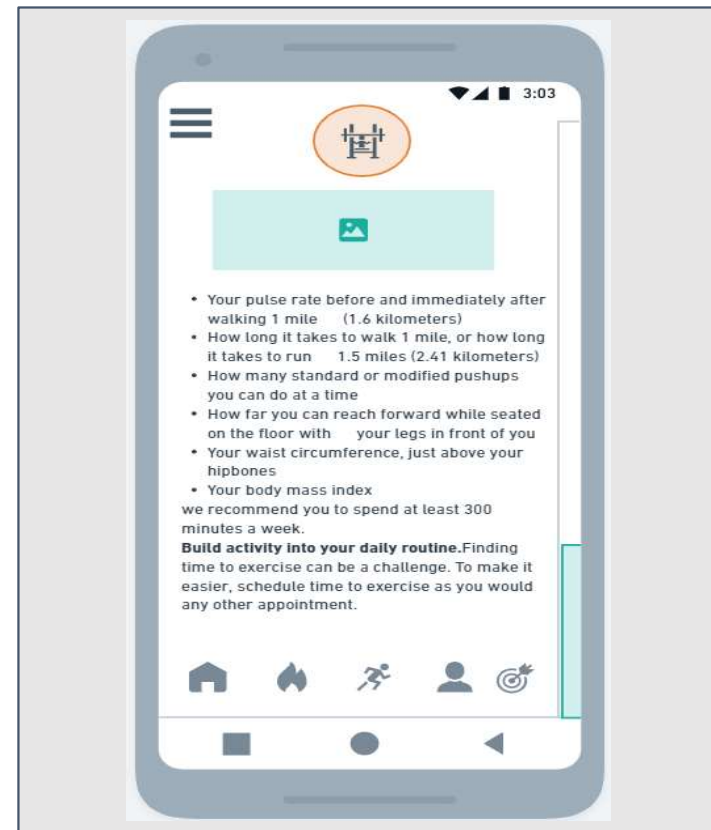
3:03

• Your pulse rate before and immediately after walking 1 mile (1.6 kilometers)
• How long it takes to walk 1 mile, or how long it takes to run 1.5 miles (2.41 kilometers)
• How many standard or modified pushups you can do at a time
• How far you can reach forward while seated on the floor with your legs in front of you
• Your waist circumference, just above your hipbones
• Your body mass index
we recommend you to spend at least 300 minutes a week.
**Build activity into your daily routine.**Finding time to exercise can be a challenge. To make it easier, schedule time to exercise as you would any other appointment.